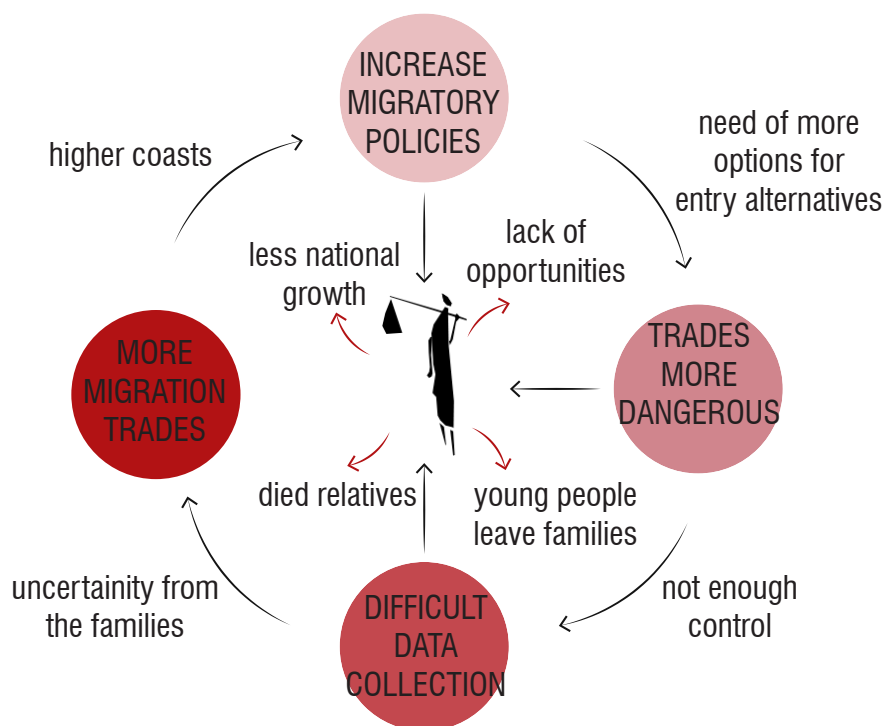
INCREASE MIGRATORY POLICIES

need of more options for entry alternatives

TRADES MORE DANGEROUS

not enough control

DIFFICULT DATA COLLECTION

uncertainity from the families

MORE MIGRATION TRADES

higher coasts

less national growth

lack of opportunities

died relatives

young people leave families